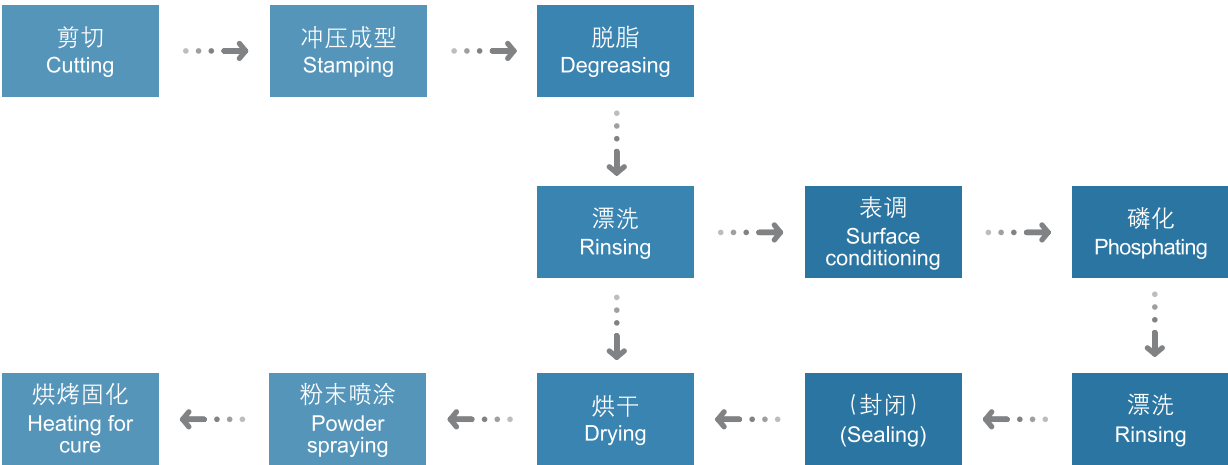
剪切
Cutting

冲压成型
Stamping

脱脂
Degreasing

漂洗
Rinsing

表调
Surface conditioning

磷化
Phosphating

漂洗
Rinsing

（封闭）
(Sealing)

烘干
Drying

粉末喷涂
Powder spraying

烘烤固化
Heating for cure